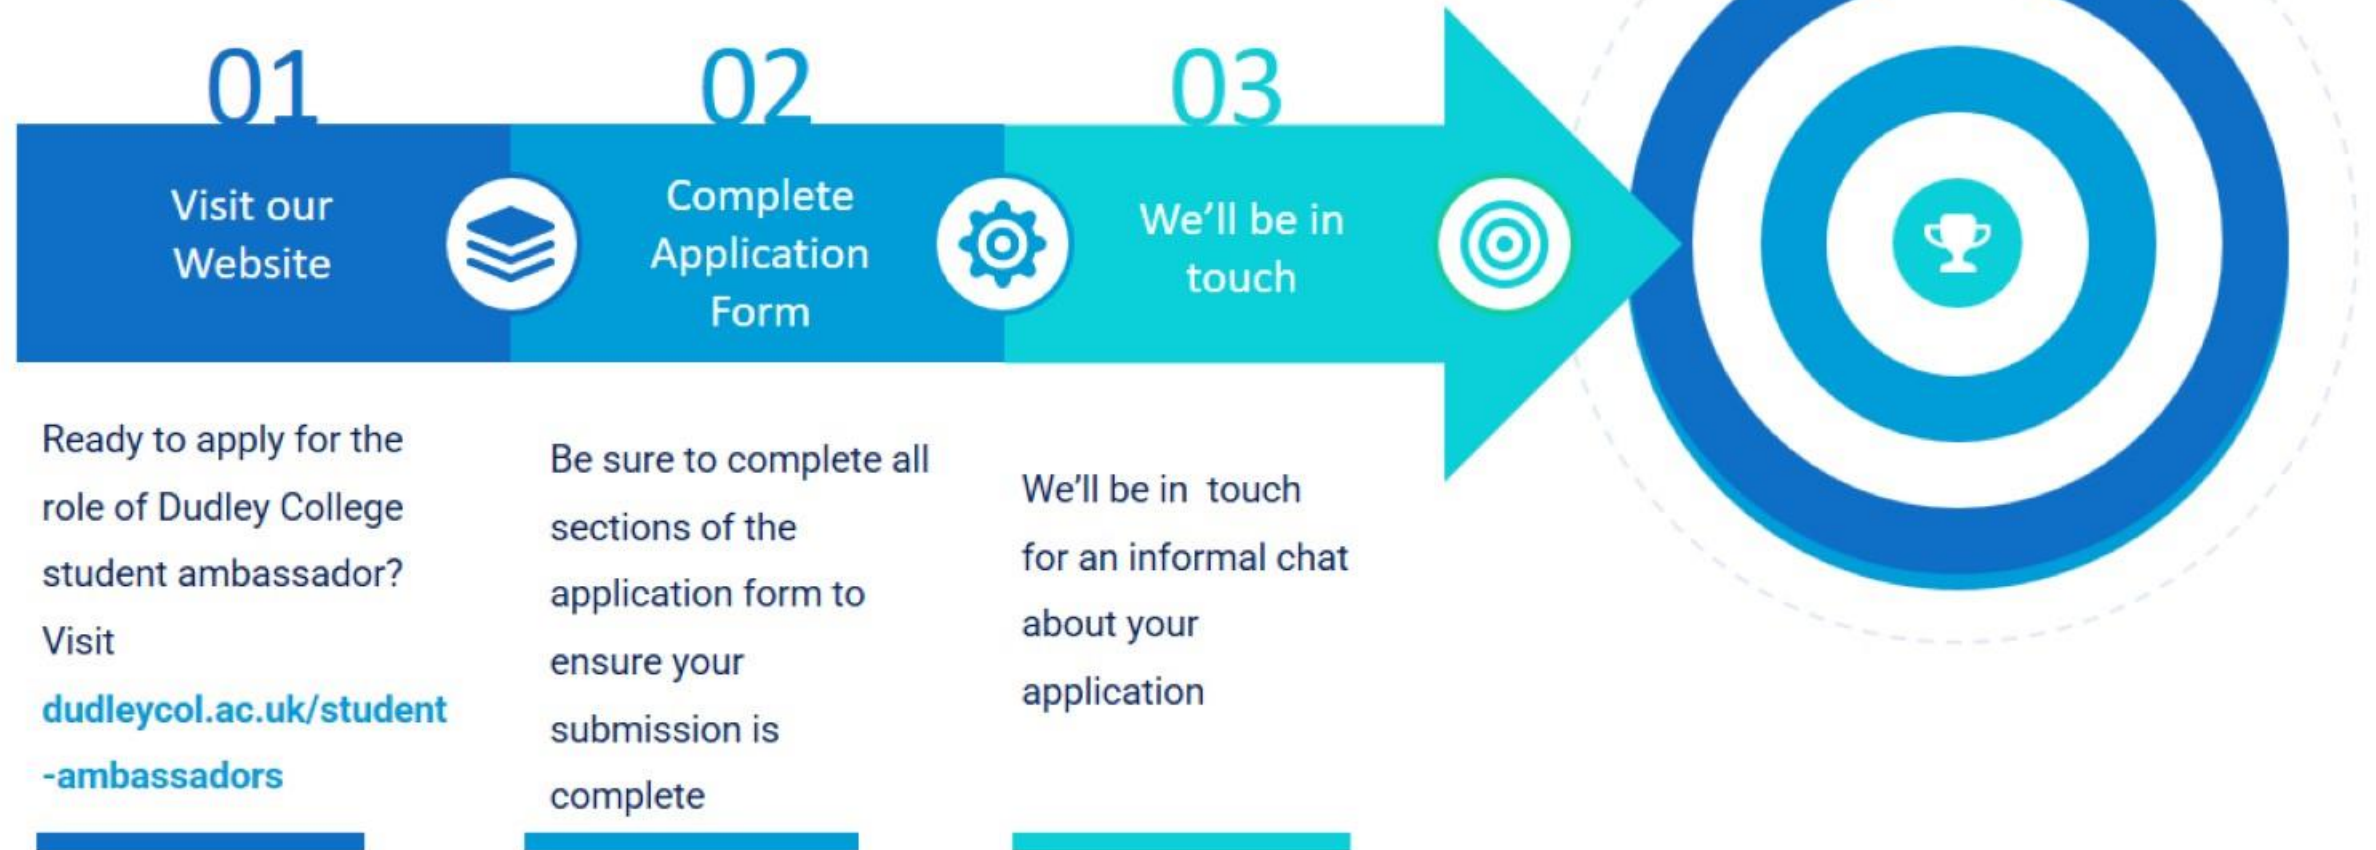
01

Visit our Website

02

Complete Application Form

03

We'll be in touch

Ready to apply for the role of Dudley College student ambassador? Visit dudleycol.ac.uk/student-ambassadors

Be sure to complete all sections of the application form to ensure your submission is complete

We'll be in  touch for an informal chat about your application